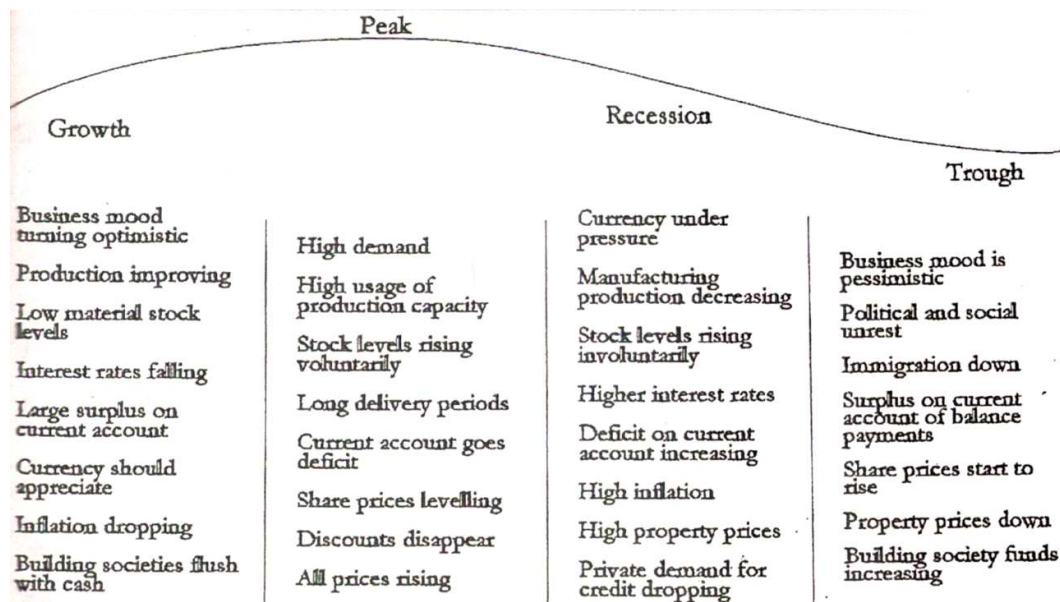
Peak

Growth

Recession

Trough

Business mood turning optimistic

Production improving

Low material stock levels

Interest rates falling

Large surplus on current account

Currency should appreciate

Inflation dropping

Building societies flush with cash

High demand

High usage of production capacity

Stock levels rising voluntarily

Long delivery periods

Current account goes deficit

Share prices levelling

Discounts disappear

All prices rising

Currency under pressure

Manufacturing production decreasing

Stock levels rising involuntarily

Higher interest rates

Deficit on current account increasing

High inflation

High property prices

Private demand for credit dropping

Business mood is pessimistic

Political and social unrest

Immigration down

Surplus on current account of balance payments

Share prices start to rise

Property prices down

Building society funds increasing